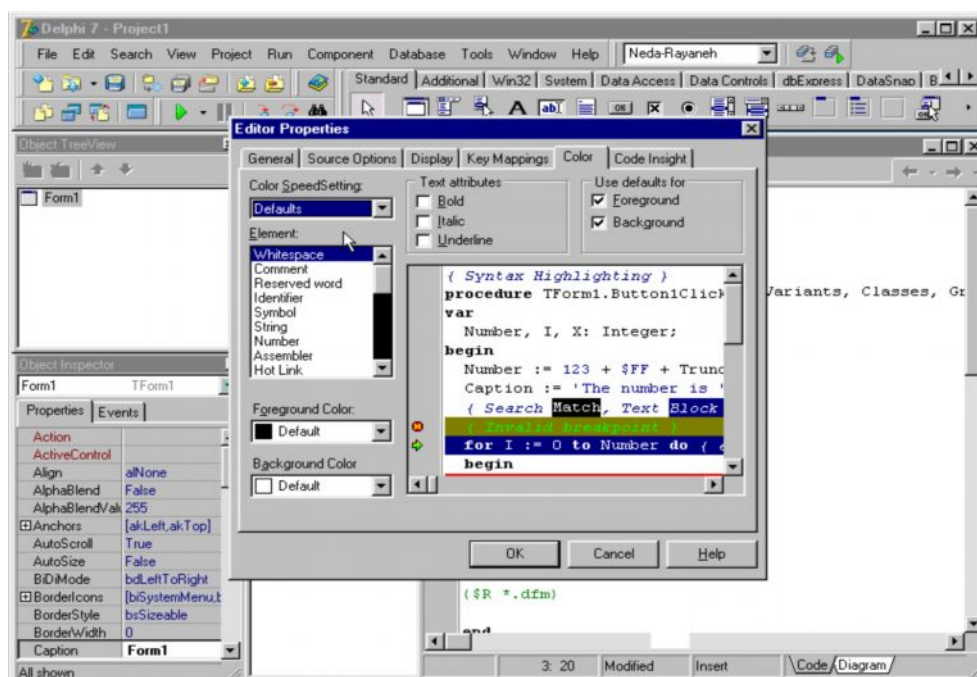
Delphi 7 - Project1
File Edit Search View Project Run Component Database Tools Window Help
Neda-Rayaneh
Standard | Additional | Win32 | System | Data Access | Data Controls | dbExpress | DataSnap | B
Object TreeView
Form1
Object Inspector
Form1 TForm1
Properties | Events
| | |
|---|---|
| Action | |
| ActiveControl | |
| Align | alNone |
| AlphaBlend | False |
| AlphaBlendVal | 255 |
| ⊞Anchors | [akLeft,akTop] |
| AutoScroll | True |
| AutoSize | False |
| BiDiMode | bdLeftToRight |
| ⊞BorderIcons | [biSystemMenu,b |
| BorderStyle | bsSizeable |
| BorderWidth | 0 |
| Caption | Form1 |
All shown

Editor Properties
General | Source Options | Display | Key Mappings | Color | Code Insight
Color SpeedSetting:
Defaults
Element:
Whitespace
Comment
Reserved word
Identifier
Symbol
String
Number
Assembler
Hot Link
Text attributes
Bold
Italic
Underline
Use defaults for
Foreground
Background
{ Syntax Highlighting }
procedure TForm1.Button1Click
var
Number, I, X: Integer;
begin
Number := 123 + $FF + Trunc
Caption := 'The number is '
{ Search Match, Text Block
{ Invalid breakpoint }
for I := 0 to Number do {
begin
Foreground Color:
Default
Background Color
Default
OK Cancel Help

Variants, Classes, Gr
{$R *.dfm}
end
3: 20 Modified Insert
Code Diagram